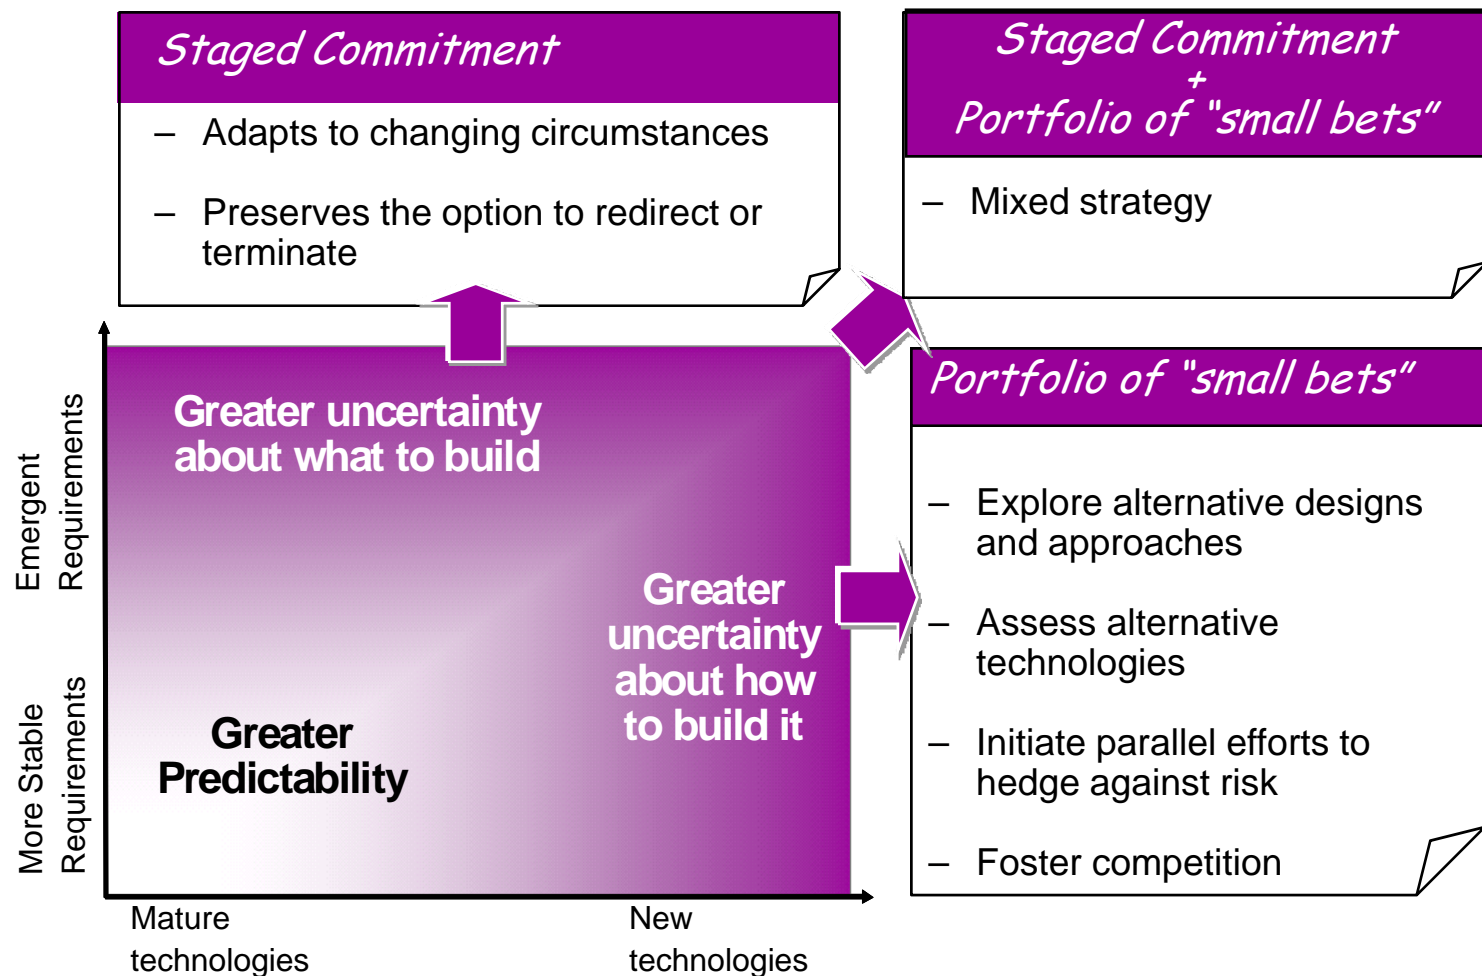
Staged Commitment

– Adapts to changing circumstances

– Preserves the option to redirect or terminate

Staged Commitment
+
Portfolio of "small bets"

– Mixed strategy

Emergent Requirements

More Stable Requirements

Greater uncertainty about what to build

Greater uncertainty about how to build it

Greater Predictability

Mature technologies

New technologies

Portfolio of "small bets"

– Explore alternative designs and approaches

– Assess alternative technologies

– Initiate parallel efforts to hedge against risk

– Foster competition